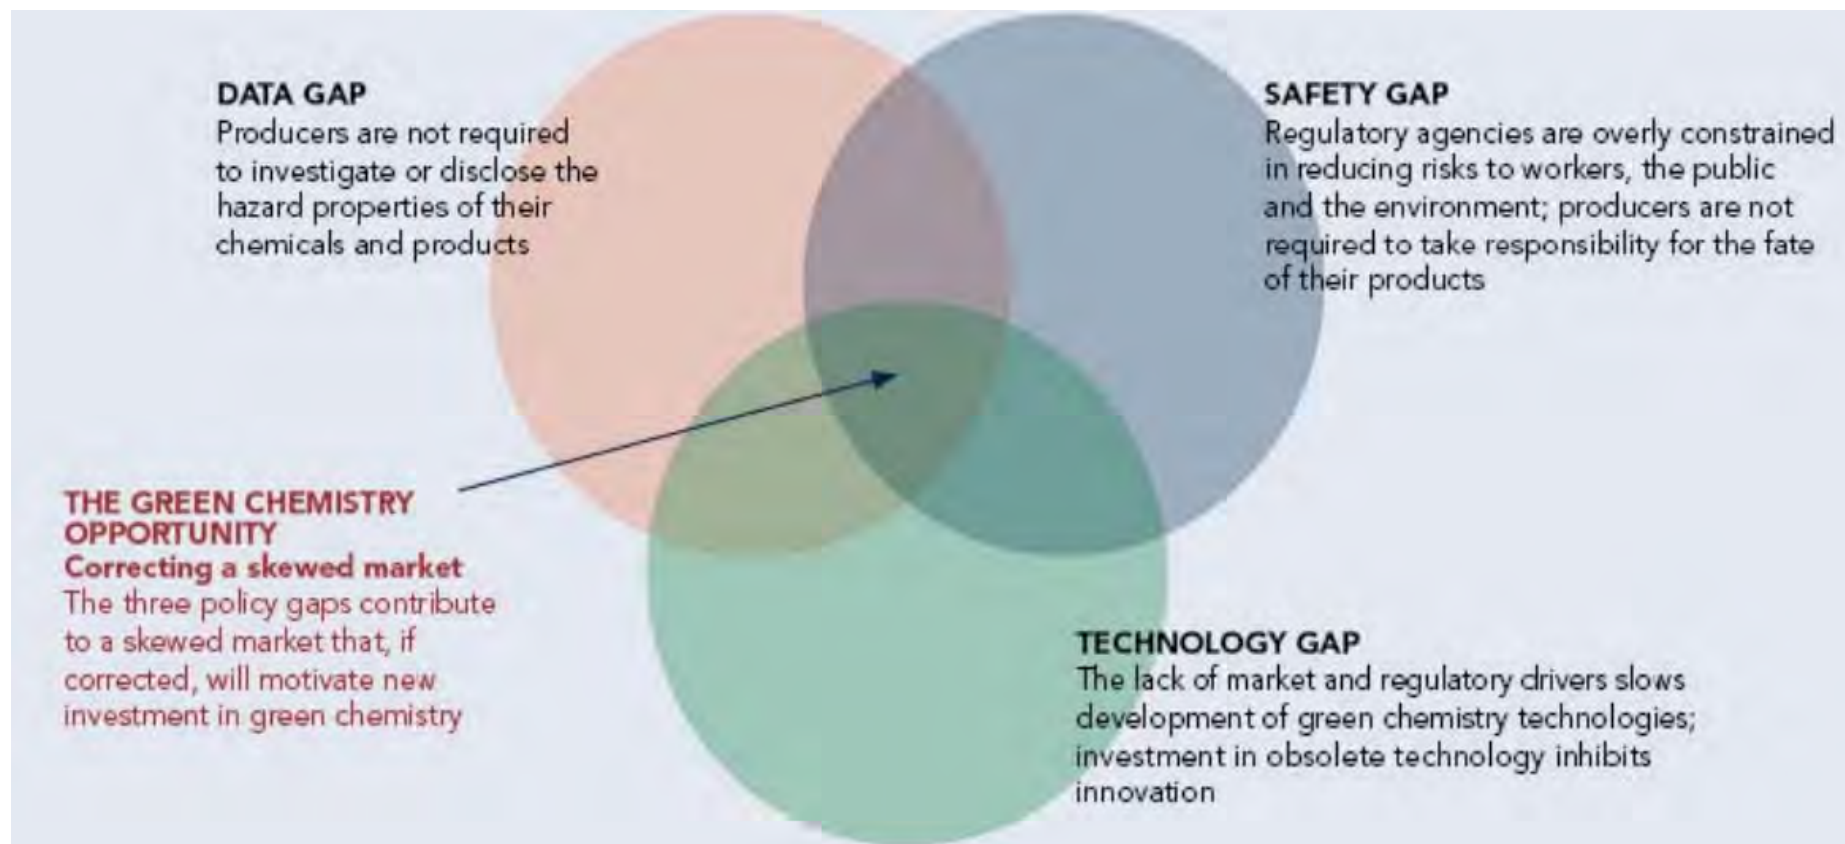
DATA GAP
Producers are not required to investigate or disclose the hazard properties of their chemicals and products

SAFETY GAP
Regulatory agencies are overly constrained in reducing risks to workers, the public and the environment; producers are not required to take responsibility for the fate of their products

THE GREEN CHEMISTRY OPPORTUNITY
Correcting a skewed market
The three policy gaps contribute to a skewed market that, if corrected, will motivate new investment in green chemistry

TECHNOLOGY GAP
The lack of market and regulatory drivers slows development of green chemistry technologies; investment in obsolete technology inhibits innovation